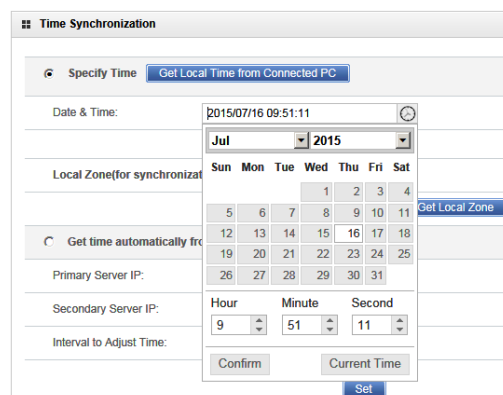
Time Synchronization

Specify Time Get Local Time from Connected PC

Date & Time: 2015/07/16 09:51:11

Local Zone(for synchronizat

Get Local Zone

Get time automatically fro

Primary Server IP:

Secondary Server IP:

Interval to Adjust Time:

Set

Jul 2015

| Sun | Mon | Tue | Wed | Thu | Fri | Sat |
|---|---|---|---|---|---|---|
| | | | 1 | 2 | 3 | 4 |
| 5 | 6 | 7 | 8 | 9 | 10 | 11 |
| 12 | 13 | 14 | 15 | 16 | 17 | 18 |
| 19 | 20 | 21 | 22 | 23 | 24 | 25 |
| 26 | 27 | 28 | 29 | 30 | 31 | |

Hour Minute Second

9 51 11

Confirm Current Time